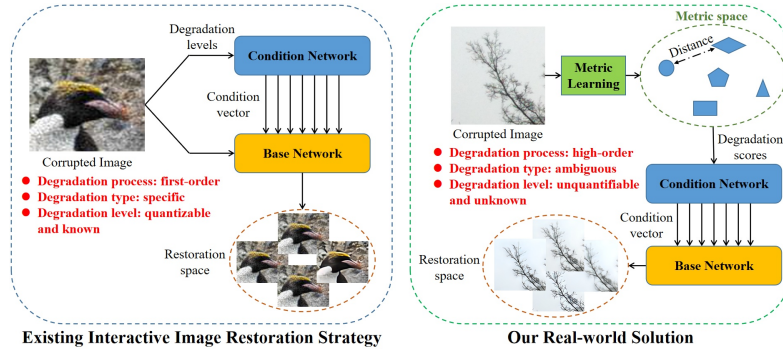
Degradation levels

Condition Network

Condition vector

Corrupted Image

Base Network

Degradation process: first-order
Degradation type: specific
Degradation level: quantizable and known

Restoration space

Existing Interactive Image Restoration Strategy

Metric space

Distance

Metric Learning

Corrupted Image

Degradation process: high-order
Degradation type: ambiguous
Degradation level: unquantifiable and unknown

Degradation scores

Condition Network

Condition vector

Restoration space

Base Network

Our Real-world Solution